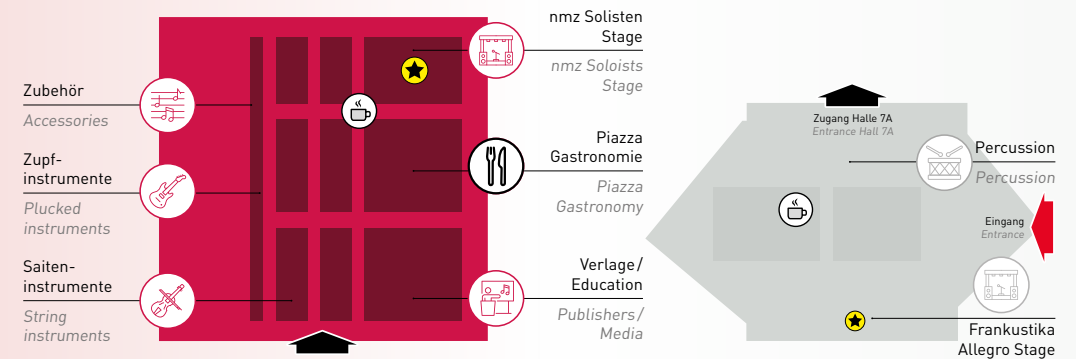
Zubehör
Accessories

Zupfinstrumente
Plucked instruments

Saiteninstrumente
String instruments

nmz Solisten Stage
nmz Soloists Stage

Piazza Gastronomie
Piazza Gastronomy

Verlage / Education
Publishers / Media

Zugang Halle 7A
Entrance Hall 7A

Percussion
Percussion

Eingang
Entrance

Frankustika Allegro Stage